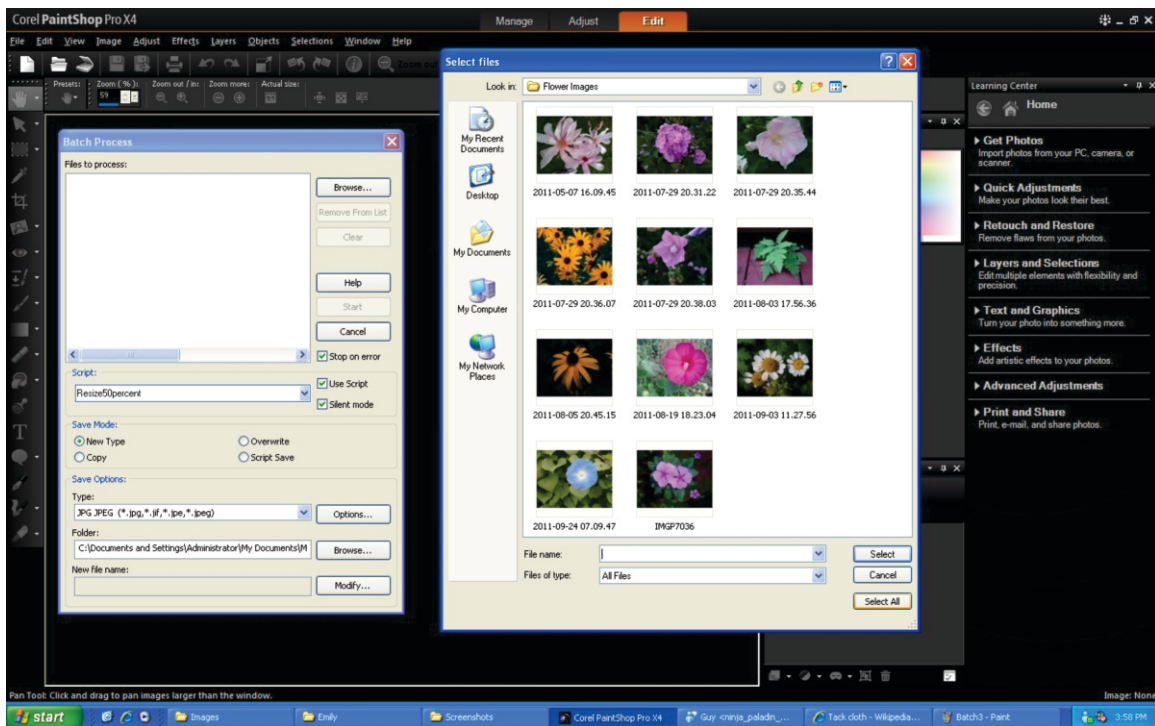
Corel PaintShop Pro X4

Manage Adjust Edit

File Edit View Image Adjust Effects Layers Objects Selections Window Help

Presets: Zoom ( % ): 59 Zoom out / in: Zoom more: Actual size:

Batch Process

Files to process:

Browse...
Remove From List
Clear
Help
Start
Cancel
Stop on error

Script:
Resize50percent
Use Script
Silent mode

Save Mode:
New Type
Overwrite
Copy
Script Save

Save Options:
Type:
JPG JPEG (*.jpg,*.jif,*.jpe,*.jpeg)
Options...
Folder:
C:\Documents and Settings\Administrator\My Documents\M
Browse...
New file name:
Modify...

Select files

Look in: Flower Images

My Recent Documents
Desktop
My Documents
My Computer
My Network Places

2011-05-07 16.09.45
2011-07-29 20.31.22
2011-07-29 20.35.44
2011-07-29 20.36.07
2011-07-29 20.38.03
2011-08-03 17.56.36
2011-08-05 20.45.15
2011-08-19 18.23.04
2011-09-03 11.27.56
2011-09-24 07.09.47
IMGP7036

File name:
Files of type: All Files
Select
Cancel
Select All

Learning Center
Home

Get Photos
Import photos from your PC, camera, or scanner.

Quick Adjustments
Make your photos look their best.

Retouch and Restore
Remove flaws from your photos.

Layers and Selections
Edit multiple elements with flexibility and precision.

Text and Graphics
Turn your photo into something more.

Effects
Add artistic effects to your photos.

Advanced Adjustments

Print and Share
Print, e-mail, and share photos.

Pan Tool: Click and drag to pan images larger than the window.

Image: None

start
Images
Emily
Screenshots
Corel PaintShop Pro X4
Guy <ninja_paladin_...
Tack cloth - Wikipedia...
Batch3 - Paint
3:58 PM